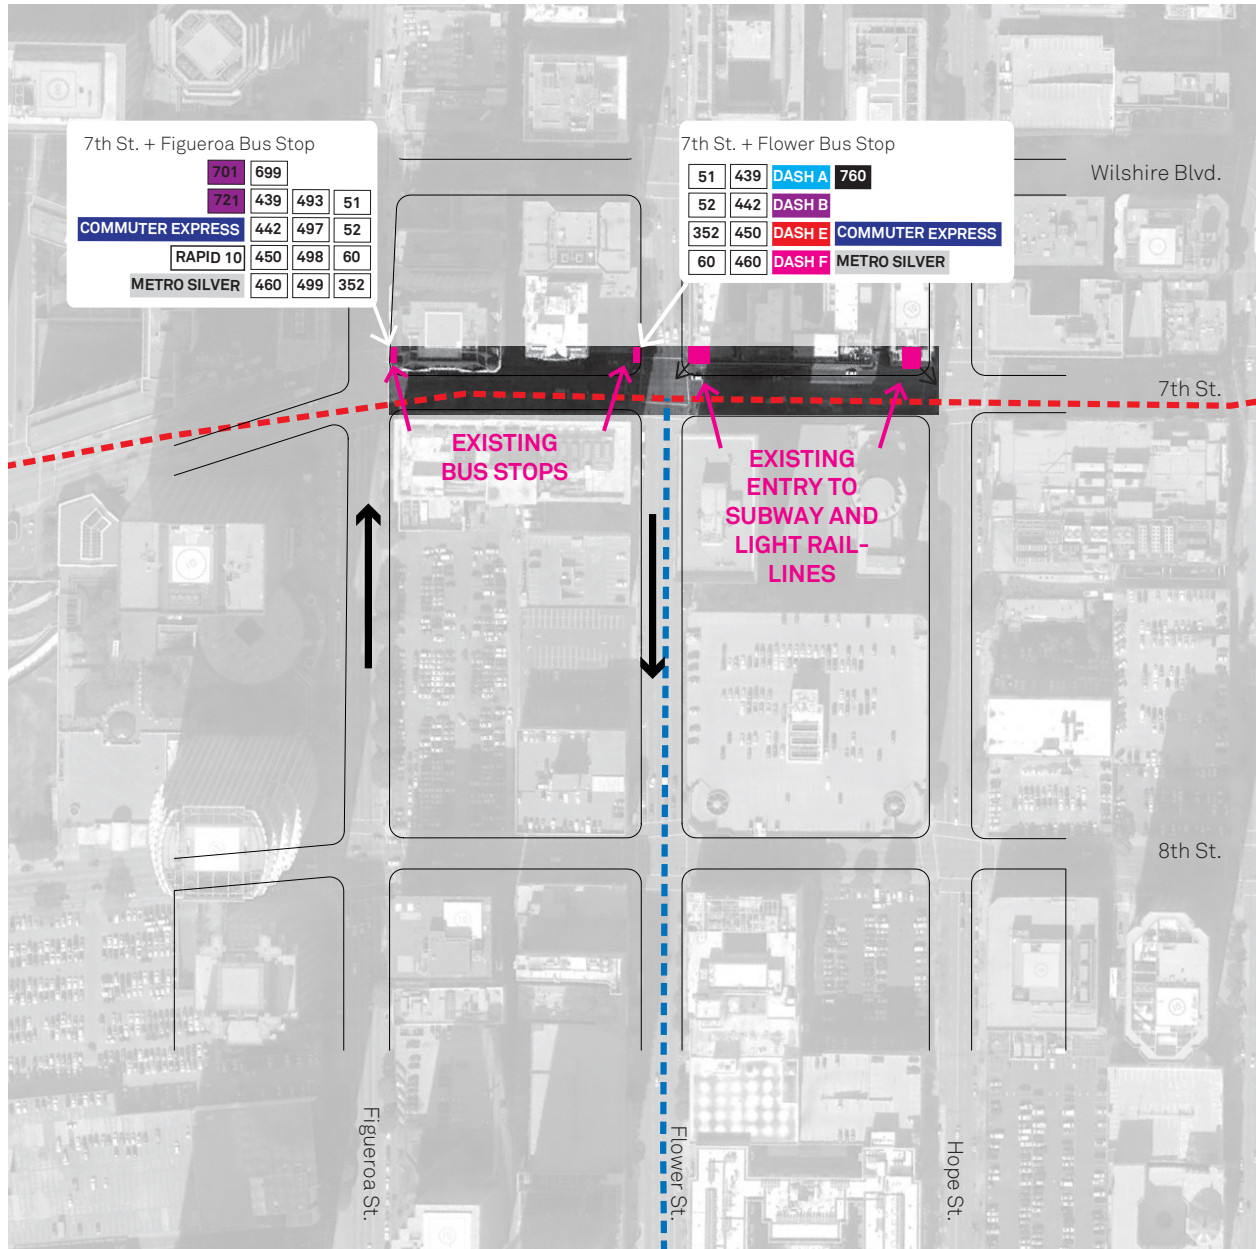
7th St. + Figueroa Bus Stop

| | 701 | 699 | | |
|---|---|---|---|---|
| | 721 | 439 | 493 | 51 |
| COMMUTER EXPRESS | | 442 | 497 | 52 |
| RAPID 10 | | 450 | 498 | 60 |
| METRO SILVER | | 460 | 499 | 352 |

7th St. + Flower Bus Stop

| | | | |
|---|---|---|---|
| 51 | 439 | DASH A | 760 |
| 52 | 442 | DASH B | |
| 352 | 450 | DASH E | COMMUTER EXPRESS |
| 60 | 460 | DASH F | METRO SILVER |

Wilshire Blvd.

7th St.

EXISTING BUS STOPS

EXISTING ENTRY TO SUBWAY AND LIGHT RAIL-LINES

8th St.

Figueroa St.

Flower St.

Hope St.